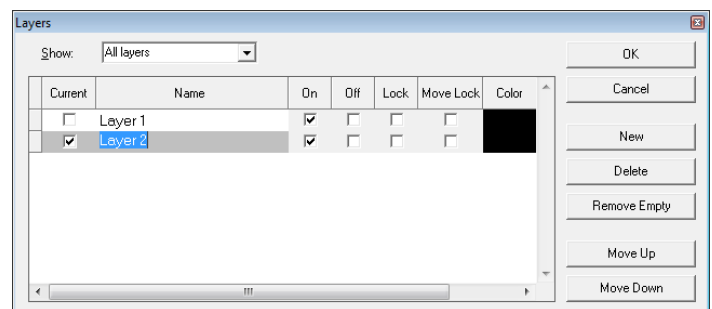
Layers

Show: All layers

| | Current | Name | On | Off | Lock | Move Lock | Color |
|---|---|---|---|---|---|---|---|
| | ☐ | Layer 1 | ☑ | ☐ | ☐ | ☐ | |
| | ☑ | Layer 2 | ☑ | ☐ | ☐ | ☐ | |

OK

Cancel

New

Delete

Remove Empty

Move Up

Move Down